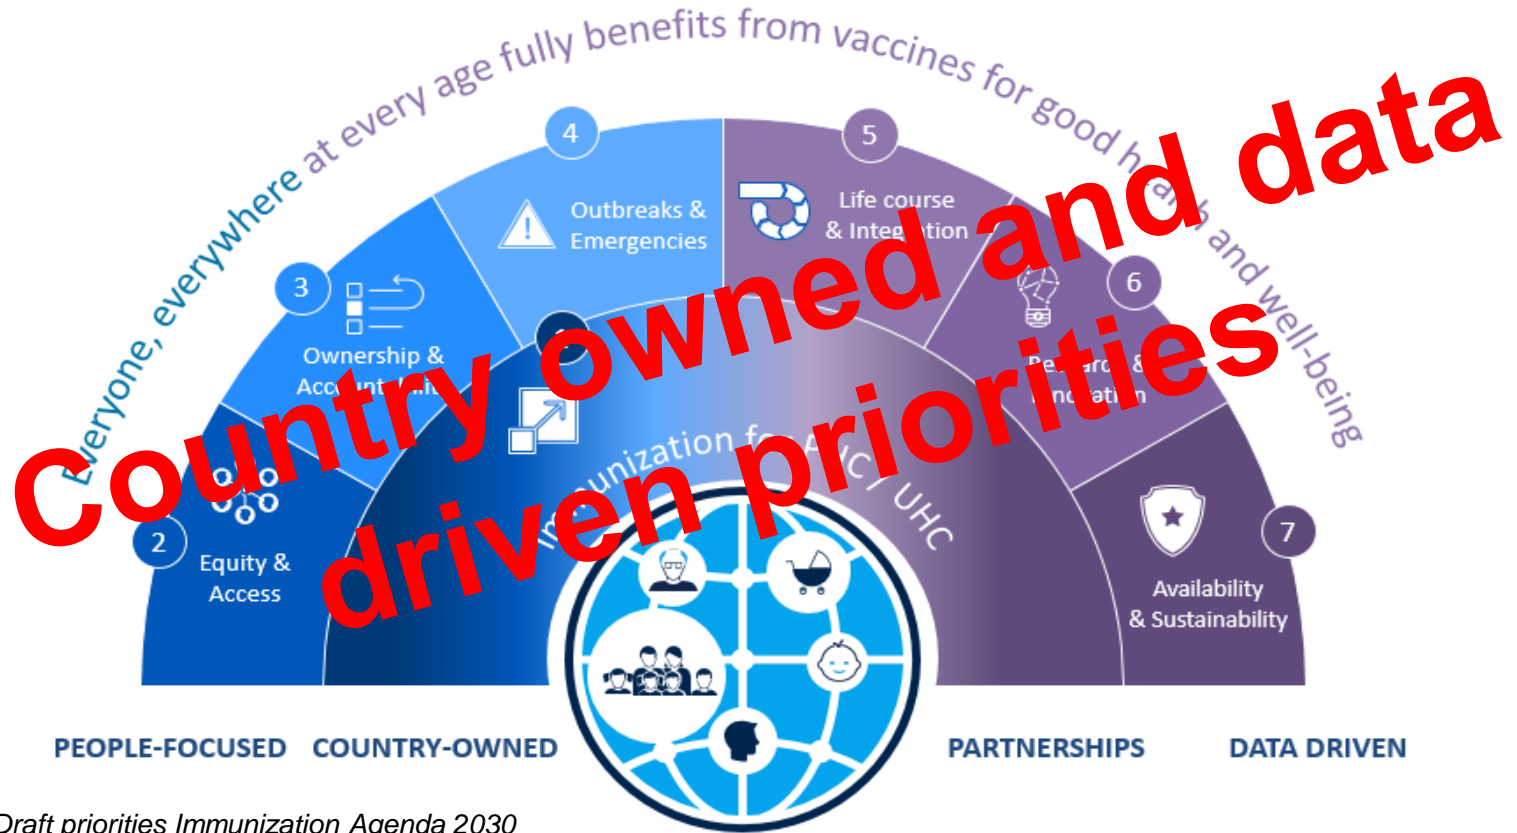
Everyone, everywhere at every age fully benefits from vaccines for good h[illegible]h and well-being

4
Outbreaks & Emergencies

5
Life course & Integ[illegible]tion

3
Ownership & Acc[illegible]

6
Re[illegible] & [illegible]n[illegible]ation

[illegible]munization f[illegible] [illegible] UHC

2
Equity & Access

7
Availability & Sustainability

Country owned and data driven priorities

PEOPLE-FOCUSED COUNTRY-OWNED PARTNERSHIPS DATA DRIVEN

Draft priorities Immunization Agenda 2030